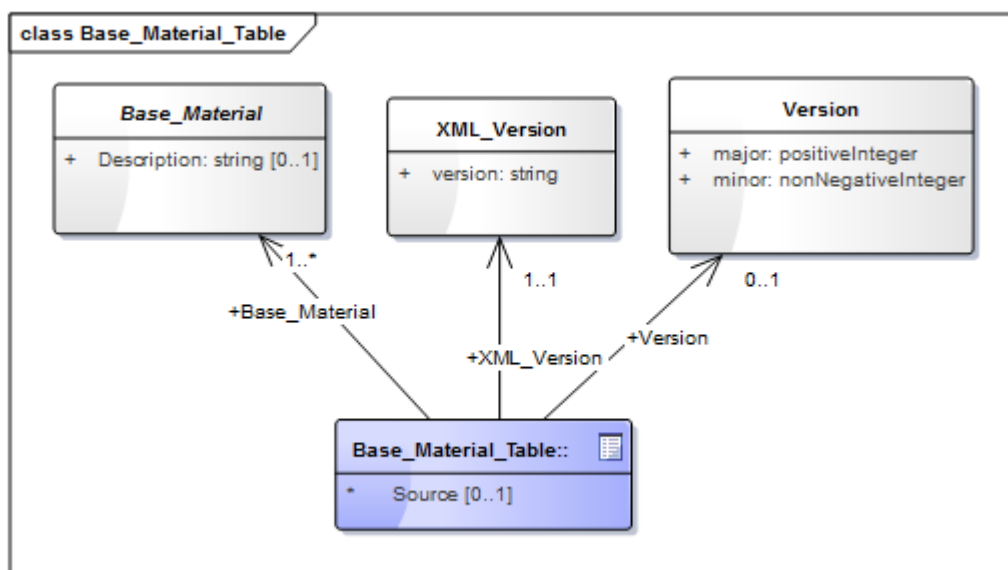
class Base_Material_Table

Base_Material

+ Description: string [0..1]

XML_Version

+ version: string

Version

+ major: positiveInteger
+ minor: nonNegativeInteger

1..*

+Base_Material

1..1

+XML_Version

+Version

0..1

Base_Material_Table::

* Source [0..1]